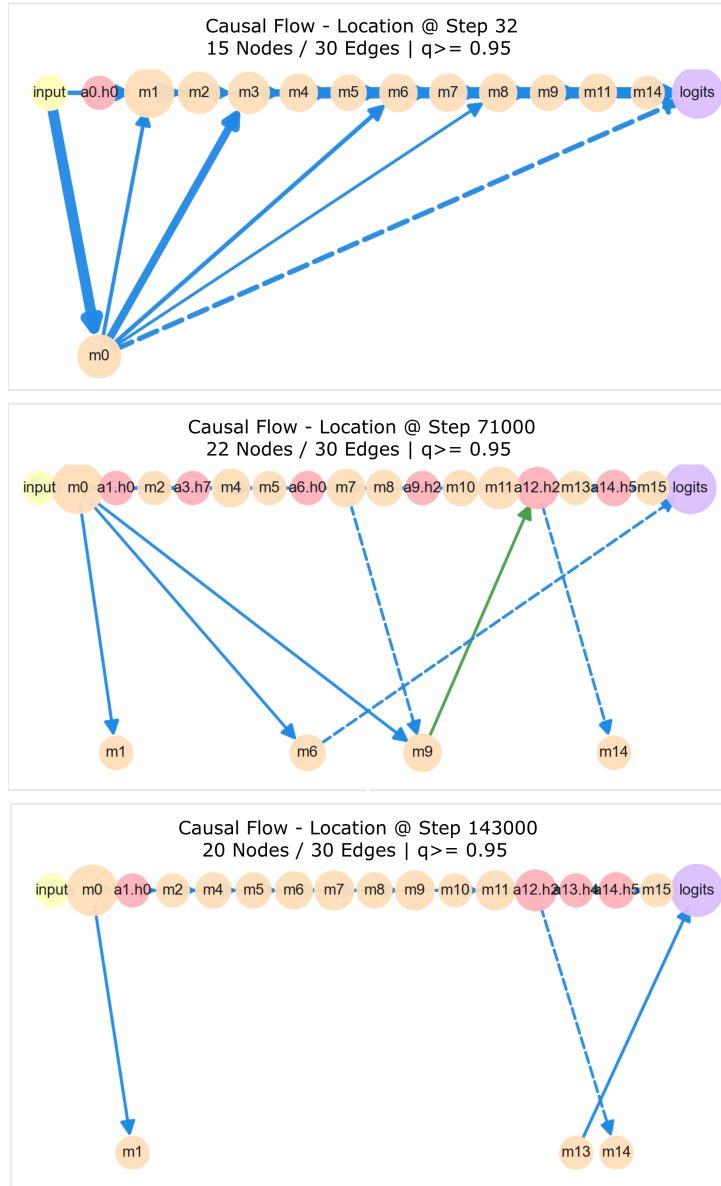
Causal Flow - Location @ Step 32
15 Nodes / 30 Edges | q>= 0.95

input a0.h0 m1 m2 m3 m4 m5 m6 m7 m8 m9 m11 m14 logits

m0

Causal Flow - Location @ Step 71000
22 Nodes / 30 Edges | q>= 0.95

input m0 a1.h0 m2 a3.h7 m4 m5 a6.h0 m7 m8 a9.h2 m10 m11 a12.h2 m13 a14.h5 m15 logits

m1 m6 m9 m14

Causal Flow - Location @ Step 143000
20 Nodes / 30 Edges | q>= 0.95

input m0 a1.h0 m2 m4 m5 m6 m7 m8 m9 m10 m11 a12.h2 a13.h4 a14.h5 m15 logits

m1 m13 m14